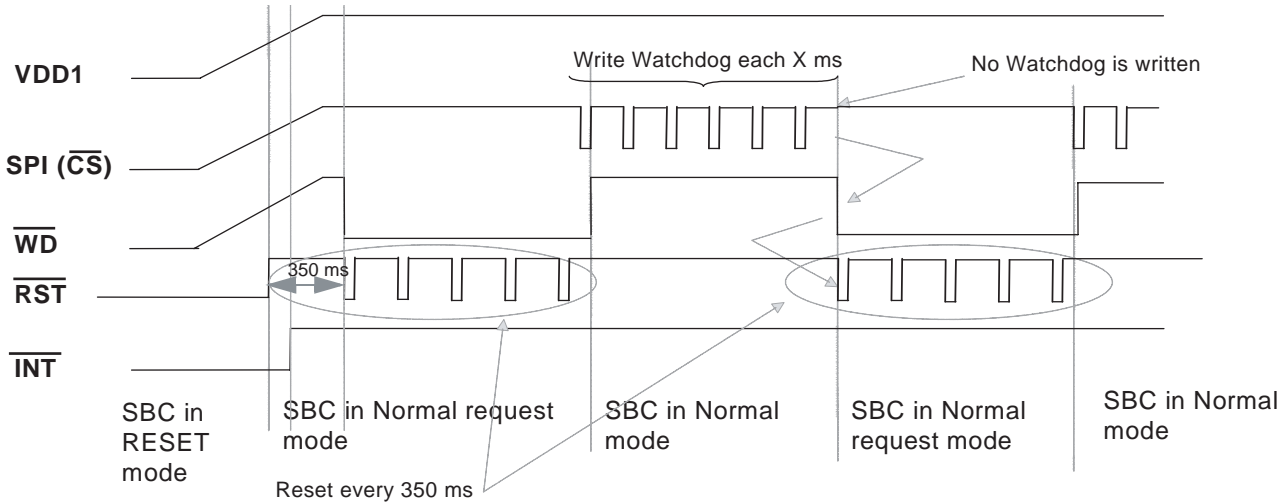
VDD1

Write Watchdog each X ms

No Watchdog is written

SPI ($\overline{CS}$)

$\overline{WD}$

350 ms

$\overline{RST}$

$\overline{INT}$

SBC in RESET mode

SBC in Normal request mode

SBC in Normal mode

SBC in Normal request mode

SBC in Normal mode

Reset every 350 ms